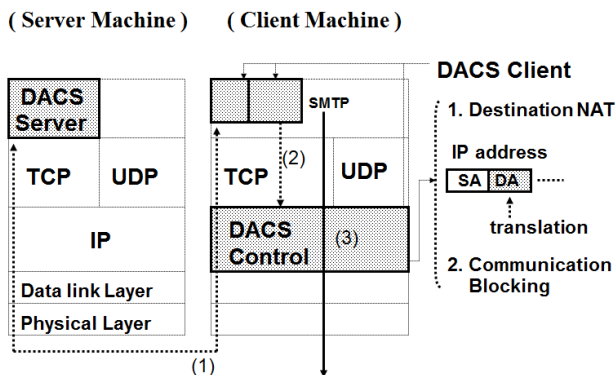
( Server Machine )

DACS Server

TCP

UDP

IP

Data link Layer

Physical Layer

( Client Machine )

SMTP

(2)

TCP

UDP

DACS Control

(3)

(1)

DACS Client

1. Destination NAT

IP address

SA DA

translation

2. Communication Blocking